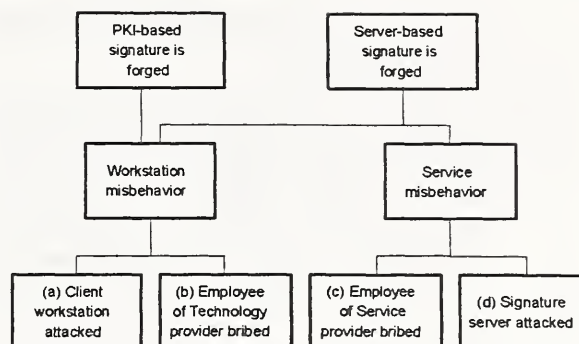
PKI-based signature is forged

Server-based signature is forged

Workstation misbehavior

Service misbehavior

(a) Client workstation attacked

(b) Employee of Technology provider bribed

(c) Employee of Service provider bribed

(d) Signature server attacked